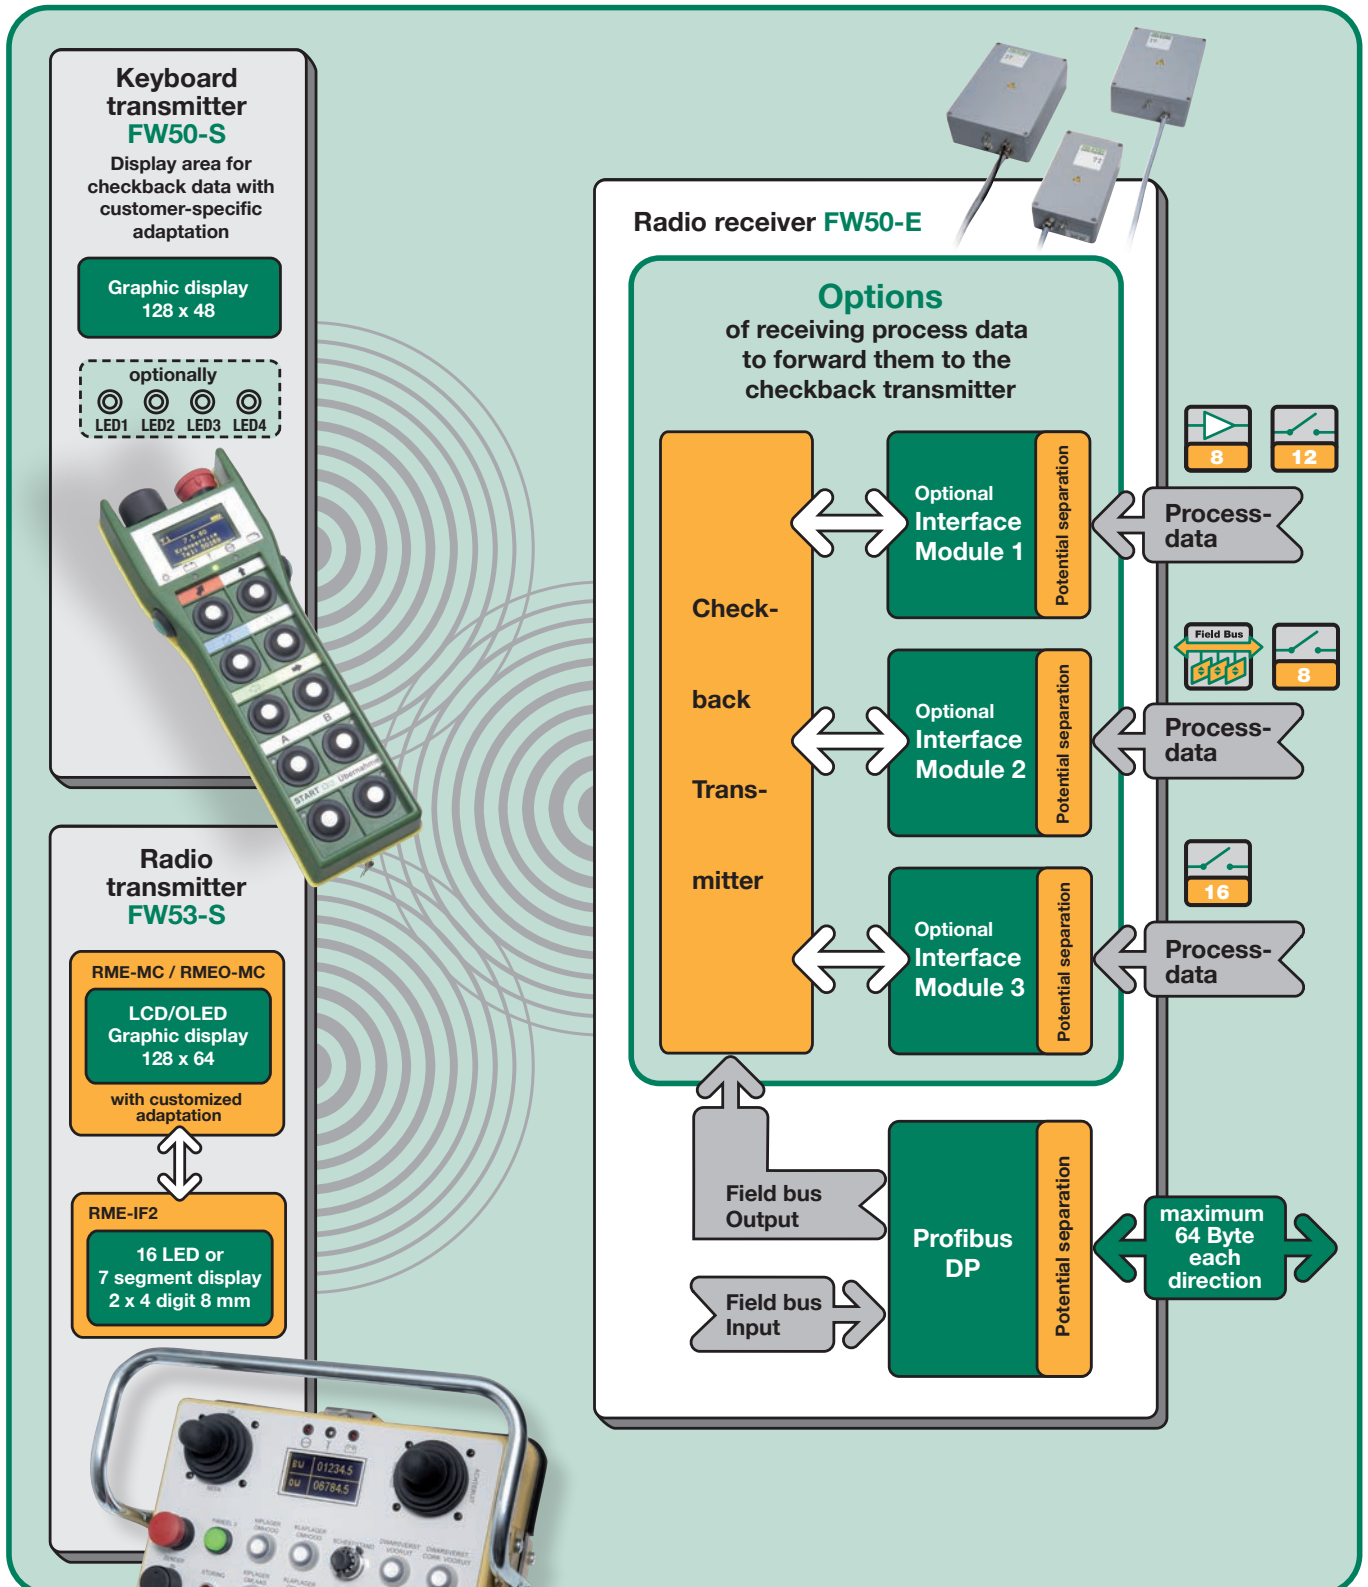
Keyboard transmitter
FW50-S
Display area for checkback data with customer-specific adaptation

Graphic display
128 x 48

optionally
LED1 LED2 LED3 LED4

Radio transmitter
FW53-S

RME-MC / RMEO-MC

LCD/OLED
Graphic display
128 x 64

with customized adaptation

RME-IF2

16 LED or
7 segment display
2 x 4 digit 8 mm

Radio receiver FW50-E

Options
of receiving process data to forward them to the checkback transmitter

Check-
back
Trans-
mitter

Optional
Interface
Module 1

Potential separation

Optional
Interface
Module 2

Potential separation

Optional
Interface
Module 3

Potential separation

8 12

Process-
data

Field Bus

8

Process-
data

16

Process-
data

Field bus
Output

Field bus
Input

Profibus
DP

Potential separation

maximum
64 Byte
each
direction